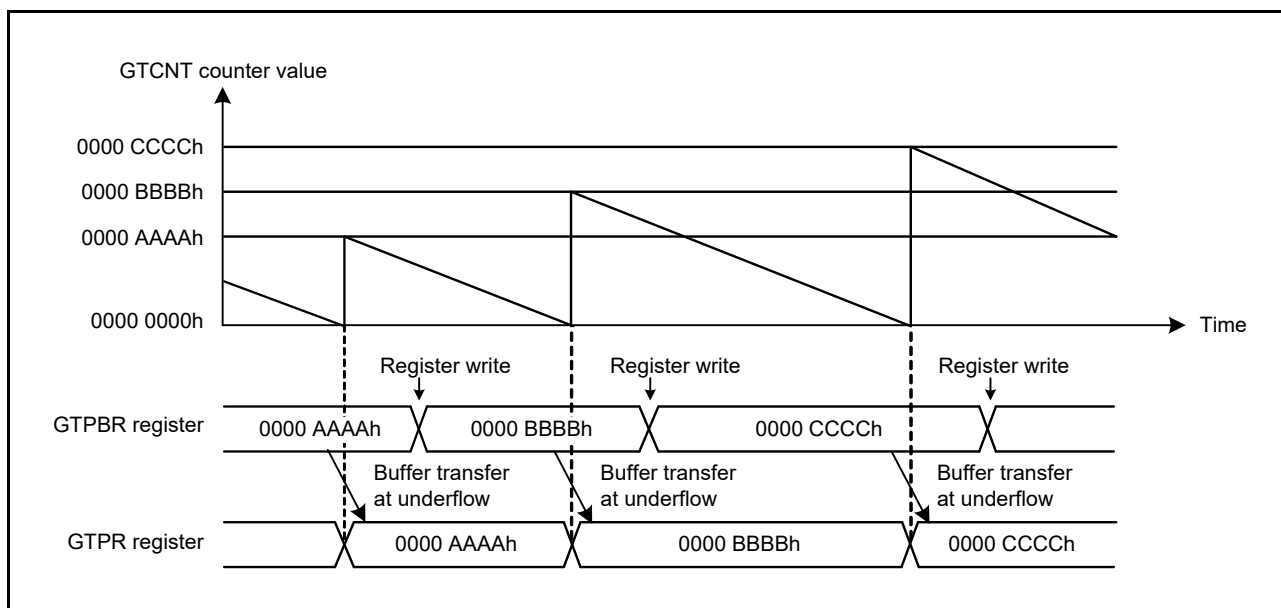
GTCNT counter value

0000 CCCCh
0000 BBBBh
0000 AAAAh
0000 0000h

Time

Register write
Register write
Register write

GTPBR register
0000 AAAAh
0000 BBBBh
0000 CCCCh

Buffer transfer at underflow
Buffer transfer at underflow
Buffer transfer at underflow

GTPR register
0000 AAAAh
0000 BBBBh
0000 CCCCh